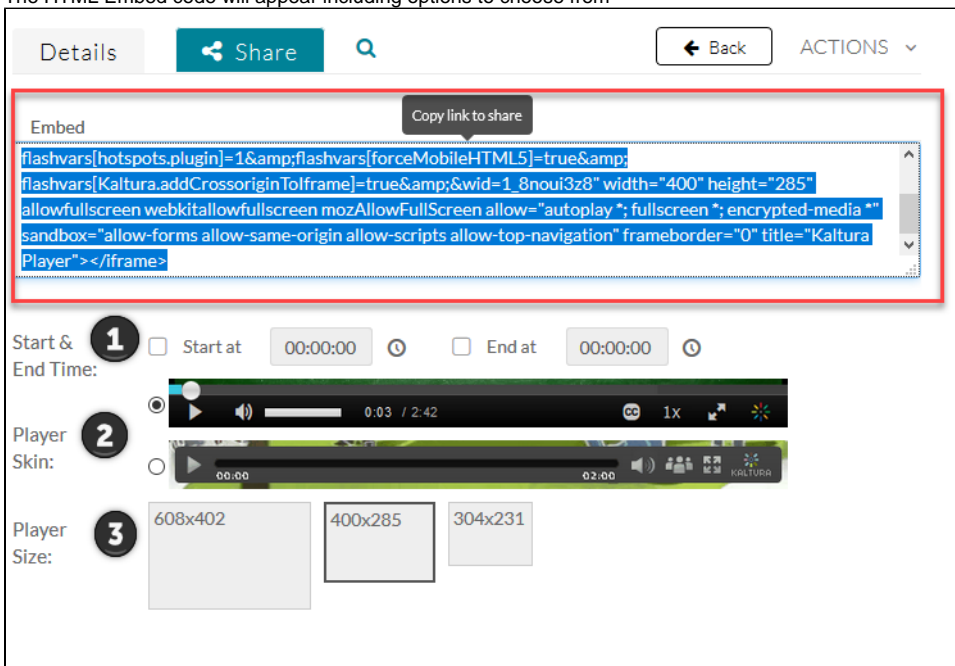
The HTML Embed code will appear including options to choose from

Details

Share

Back

ACTIONS

Embed

Copy link to share

flashvars[hotspots.plugin]=1&amp;flashvars[forceMobileHTML5]=true&amp; flashvars[Kaltura.addCrossoriginToIframe]=true&amp;&wid=1_8noui3z8" width="400" height="285" allowfullscreen webkitallowfullscreen mozAllowFullScreen allow="autoplay *; fullscreen *; encrypted-media *" sandbox="allow-forms allow-same-origin allow-scripts allow-top-navigation" frameborder="0" title="Kaltura Player"></iframe>

Start & End Time:

1

Start at

00:00:00

End at

00:00:00

Player Skin:

2

0:03 / 2:42

1x

00:00

02:00

KALTURA

Player Size:

3

608x402

400x285

304x231